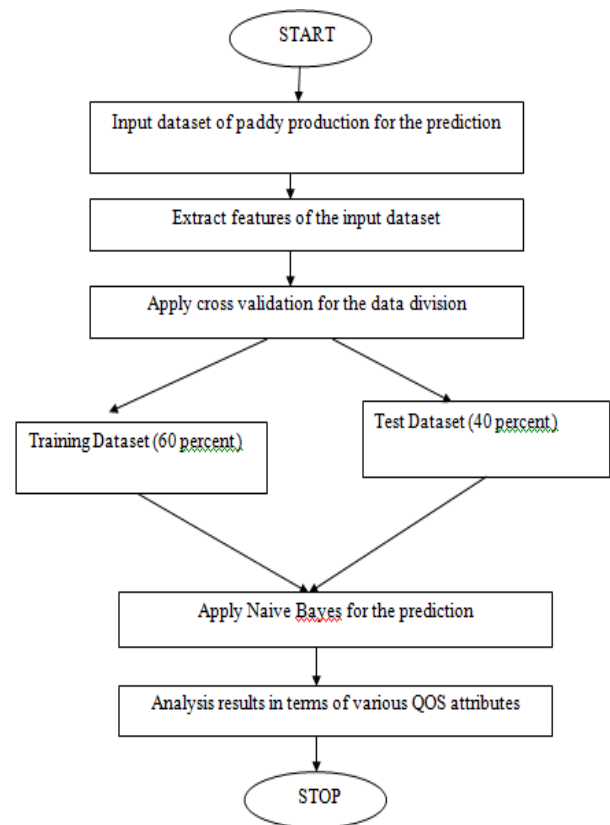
START

Input dataset of paddy production for the prediction

Extract features of the input dataset

Apply cross validation for the data division

Training Dataset (60 percent)

Test Dataset (40 percent)

Apply Naive Bayes for the prediction

Analysis results in terms of various QOS attributes

STOP